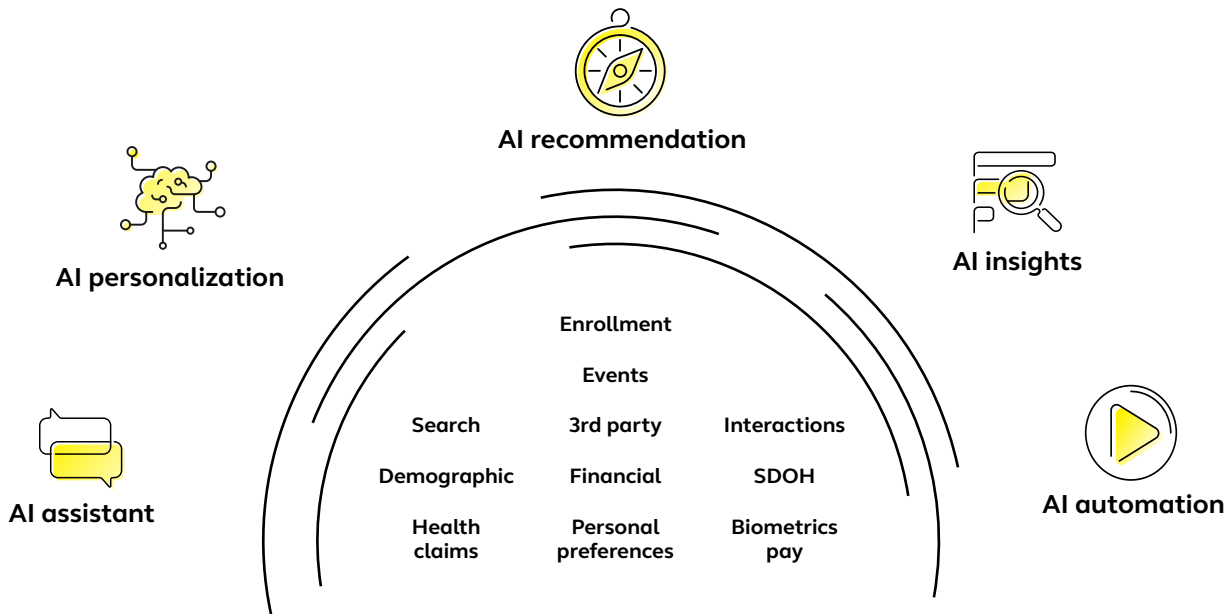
AI recommendation

AI personalization

AI insights

AI assistant

AI automation

Enrollment

Events

Search

3rd party

Interactions

Demographic

Financial

SDOH

Health claims

Personal preferences

Biometrics pay